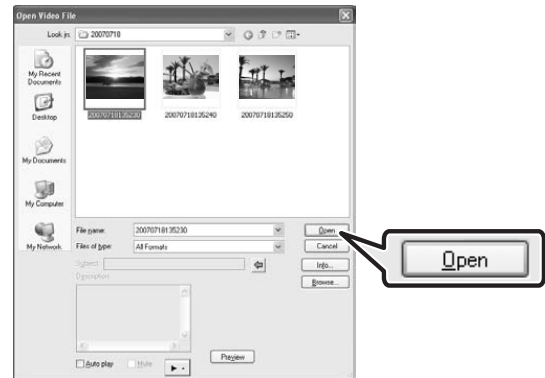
Open Video File

Look in: 20070718

My Recent Documents

Desktop

My Documents

My Computer

My Network

20070718135230

20070718135240

20070718135250

File name: 20070718135230

Files of type: All Formats

Subject:

Description

Open

Cancel

Info...

Browse...

Auto play

Mute

Preview

Open